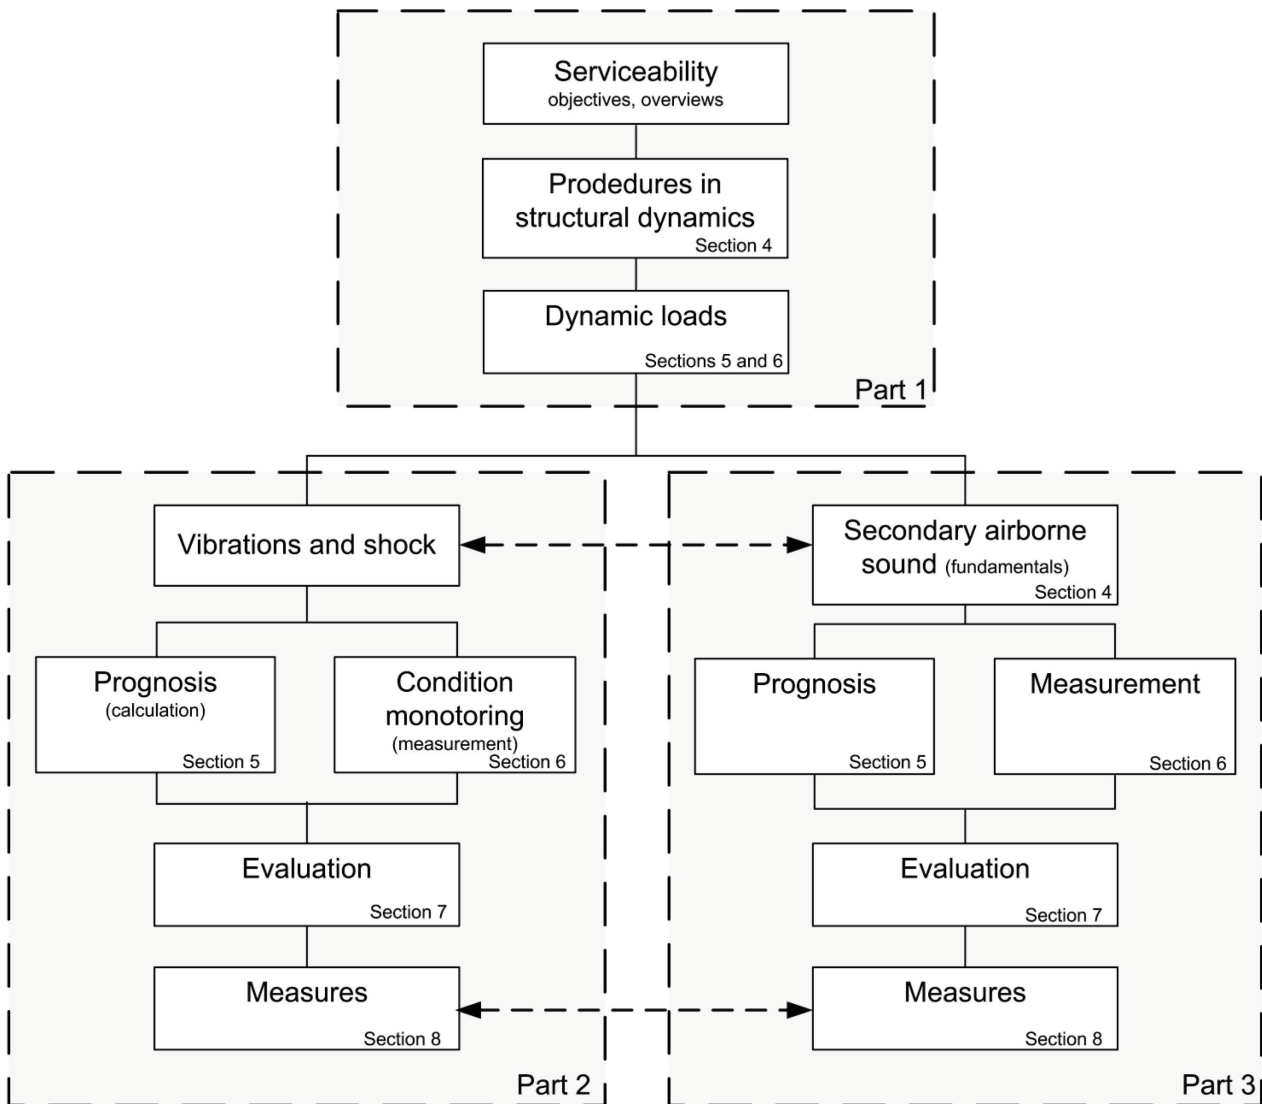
Serviceability
objectives, overviews

Prodedures in structural dynamics
Section 4

Dynamic loads
Sections 5 and 6

Part 1

Vibrations and shock

Prognosis
(calculation)
Section 5

Condition monotoring
(measurement)
Section 6

Evaluation
Section 7

Measures
Section 8

Part 2

Secondary airborne sound (fundamentals)
Section 4

Prognosis
Section 5

Measurement
Section 6

Evaluation
Section 7

Measures
Section 8

Part 3